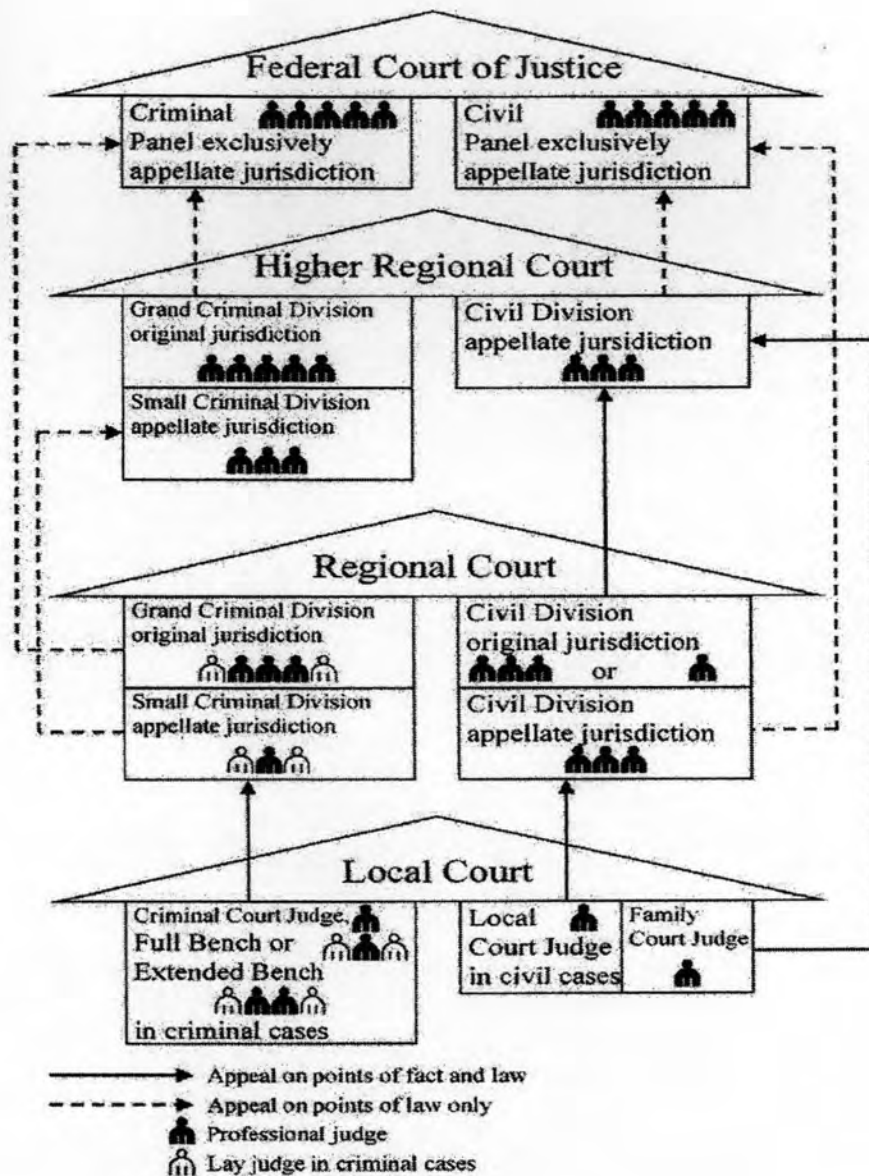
Federal Court of Justice

Criminal Panel exclusively appellate jurisdiction

Civil Panel exclusively appellate jurisdiction

Higher Regional Court

Grand Criminal Division original jurisdiction

Small Criminal Division appellate jurisdiction

Civil Division appellate jursidiction

Regional Court

Grand Criminal Division original jurisdiction

Small Criminal Division appellate jurisdiction

Civil Division original jurisdiction or

Civil Division appellate jurisdiction

Local Court

Criminal Court Judge, Full Bench or Extended Bench in criminal cases

Local Court Judge in civil cases

Family Court Judge

Appeal on points of fact and law

Appeal on points of law only

Professional judge

Lay judge in criminal cases